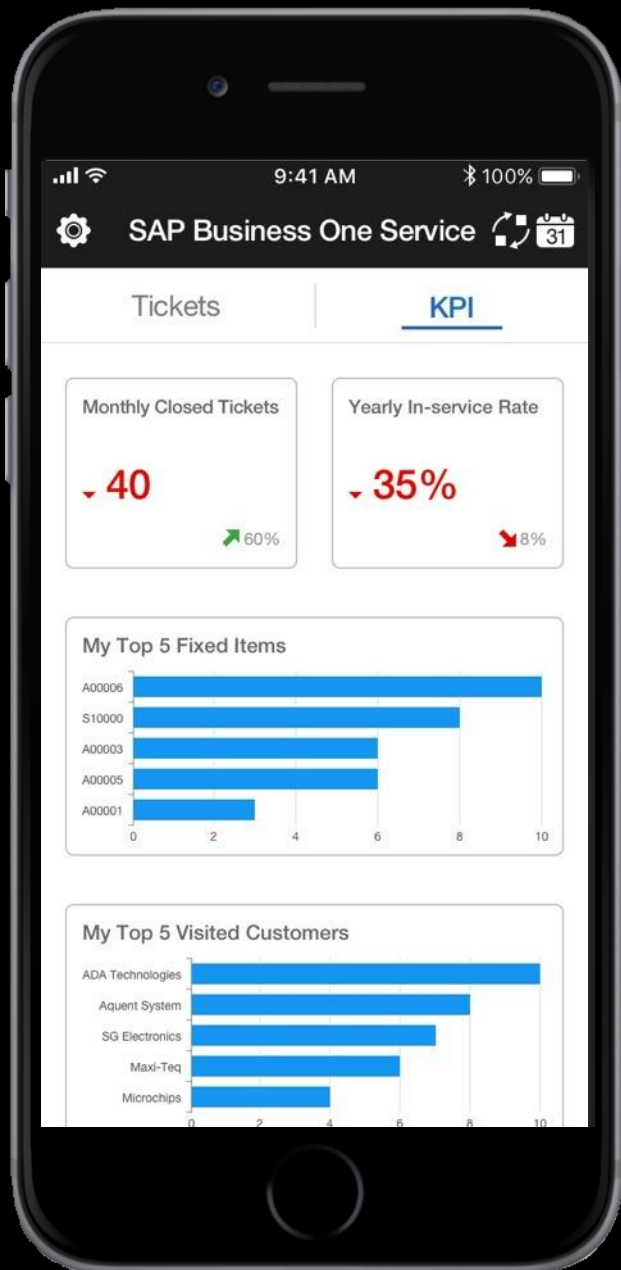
9:41 AM

100%

SAP Business One Service

31

Tickets

KPI

Monthly Closed Tickets

40

60%

Yearly In-service Rate

35%

8%

My Top 5 Fixed Items

A00006
S10000
A00003
A00005
A00001

0 2 4 6 8 10

My Top 5 Visited Customers

ADA Technologies
Aquent System
SG Electronics
Maxi-Teq
Microchips

0 2 4 6 8 10